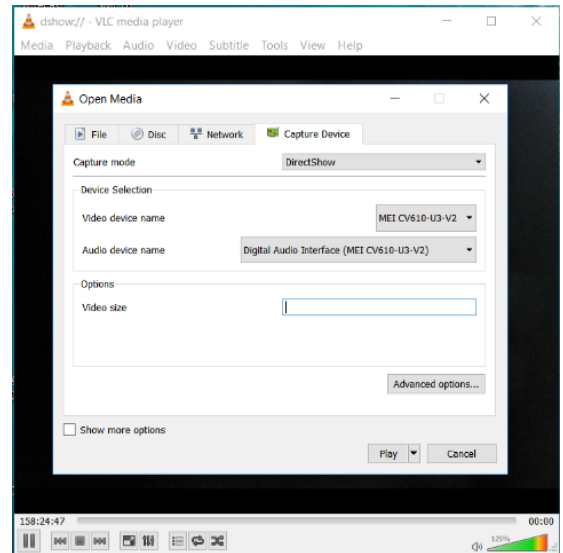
dshow:// - VLC media player

Media Playback Audio Video Subtitle Tools View Help

Open Media

File Disc Network Capture Device

Capture mode DirectShow

Device Selection

Video device name MEI CV610-U3-V2

Audio device name Digital Audio Interface (MEI CV610-U3-V2)

Options

Video size

Advanced options...

Show more options

Play Cancel

158:24:47 00:00

125%